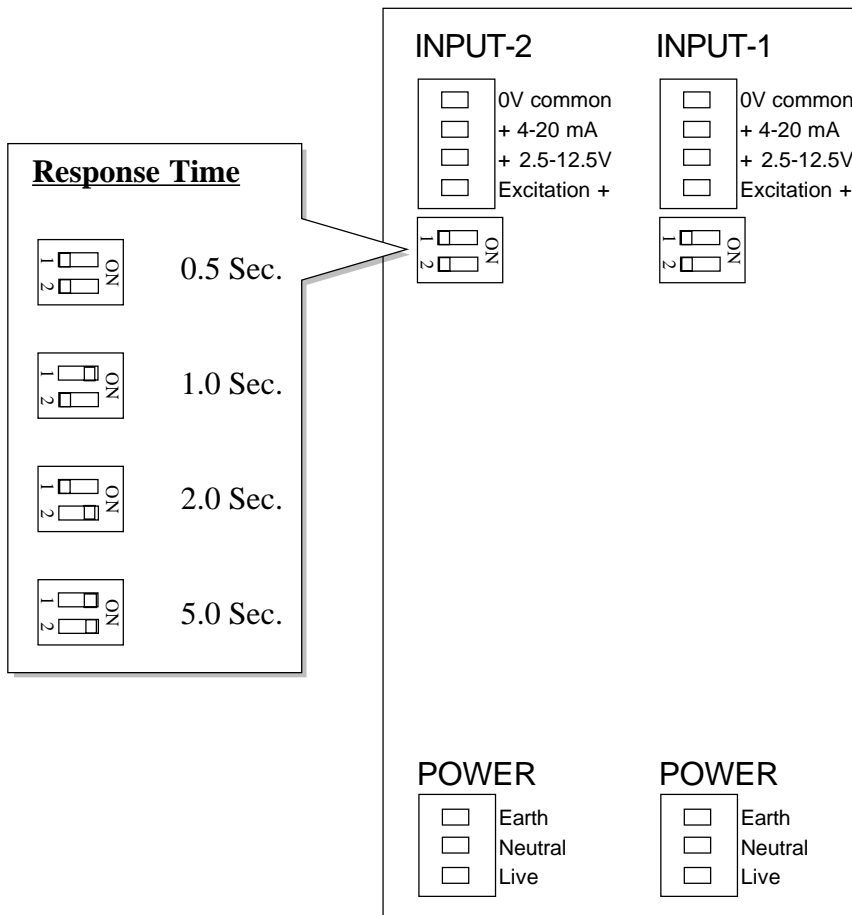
Response Time

1 2 ON 0.5 Sec.

1 2 ON 1.0 Sec.

1 2 ON 2.0 Sec.

1 2 ON 5.0 Sec.

INPUT-2

0V common
+ 4-20 mA
+ 2.5-12.5V
Excitation +

1 2 ON

INPUT-1

0V common
+ 4-20 mA
+ 2.5-12.5V
Excitation +

1 2 ON

POWER

Earth
Neutral
Live

POWER

Earth
Neutral
Live